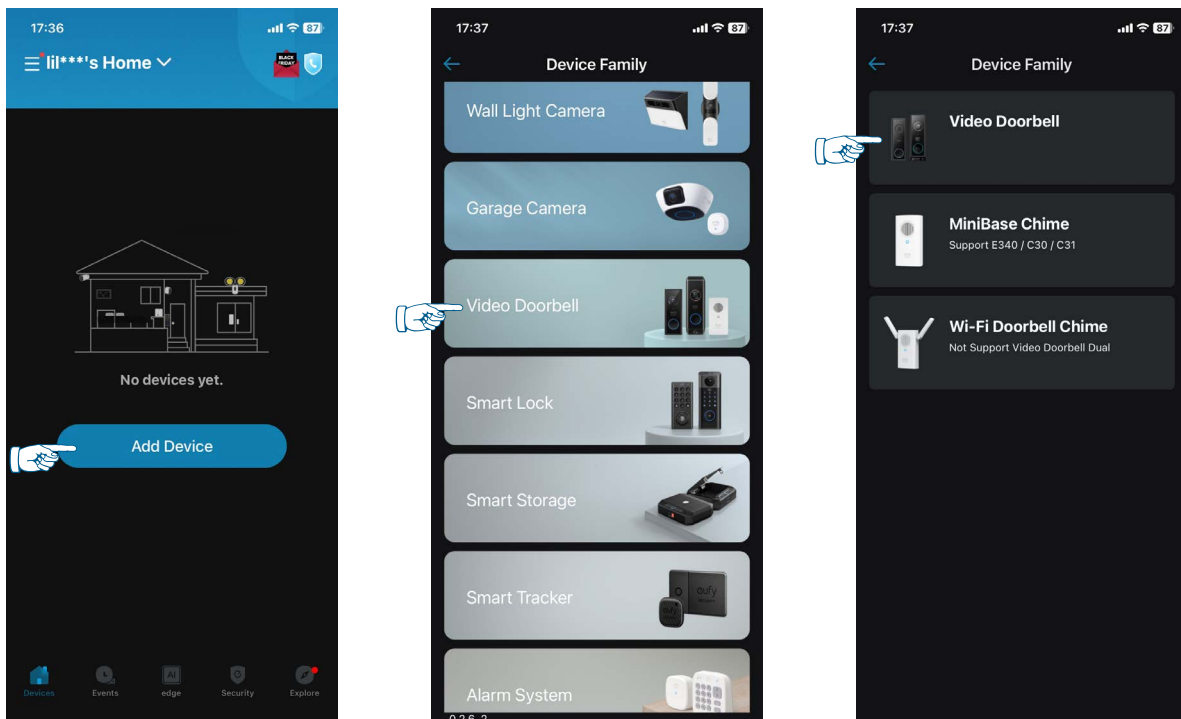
17:36

87

lil***'s Home

BLACK FRIDAY

No devices yet.

Add Device

Devices Events edge Security Explore

17:37

87

Device Family

Wall Light Camera

Garage Camera

Video Doorbell

Smart Lock

Smart Storage

Smart Tracker

eufy

Alarm System

17:37

87

Device Family

Video Doorbell

MiniBase Chime
Support E340 / C30 / C31

Wi-Fi Doorbell Chime
Not Support Video Doorbell Dual